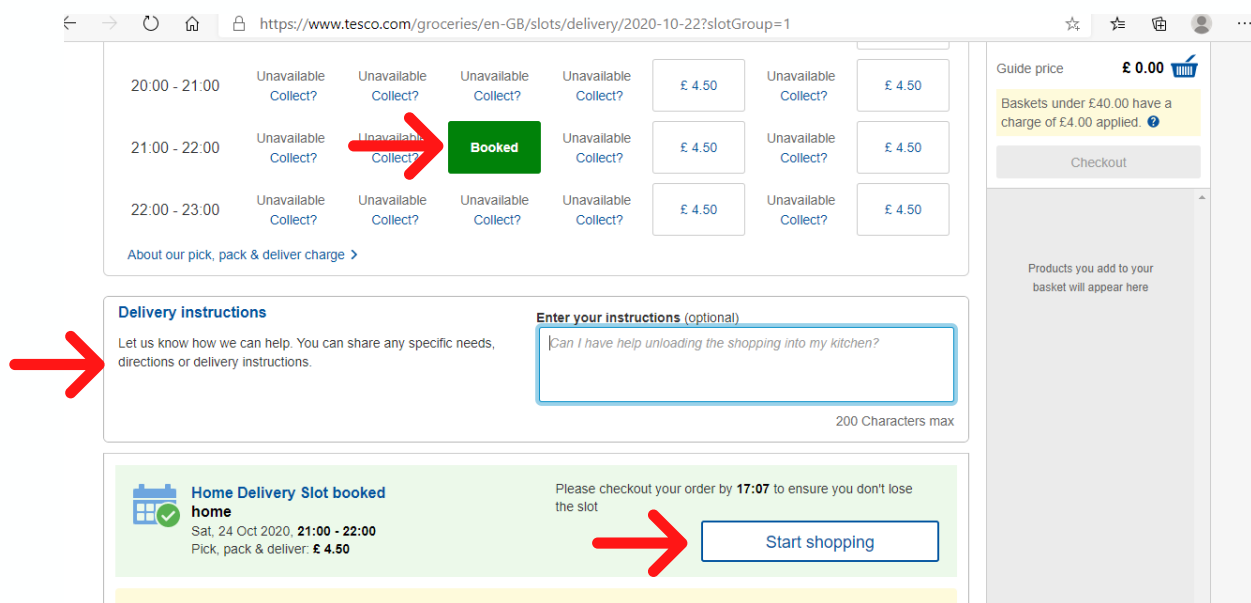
https://www.tesco.com/groceries/en-GB/slots/delivery/2020-10-22?slotGroup=1

| | | | | | | | |
|---|---|---|---|---|---|---|---|
| 20:00 - 21:00 | Unavailable Collect? | Unavailable Collect? | Unavailable Collect? | Unavailable Collect? | £ 4.50 | Unavailable Collect? | £ 4.50 |
| 21:00 - 22:00 | Unavailable Collect? | Unavailable Collect? | Booked | Unavailable Collect? | £ 4.50 | Unavailable Collect? | £ 4.50 |
| 22:00 - 23:00 | Unavailable Collect? | Unavailable Collect? | Unavailable Collect? | Unavailable Collect? | £ 4.50 | Unavailable Collect? | £ 4.50 |

About our pick, pack & deliver charge >

Delivery instructions
Let us know how we can help. You can share any specific needs, directions or delivery instructions.

Enter your instructions (optional)
Can I have help unloading the shopping into my kitchen?
200 Characters max

Home Delivery Slot booked
home
Sat, 24 Oct 2020, 21:00 - 22:00
Pick, pack & deliver: £ 4.50

Please checkout your order by 17:07 to ensure you don't lose the slot

Start shopping

Guide price £ 0.00
Baskets under £40.00 have a charge of £4.00 applied.
Checkout

Products you add to your basket will appear here